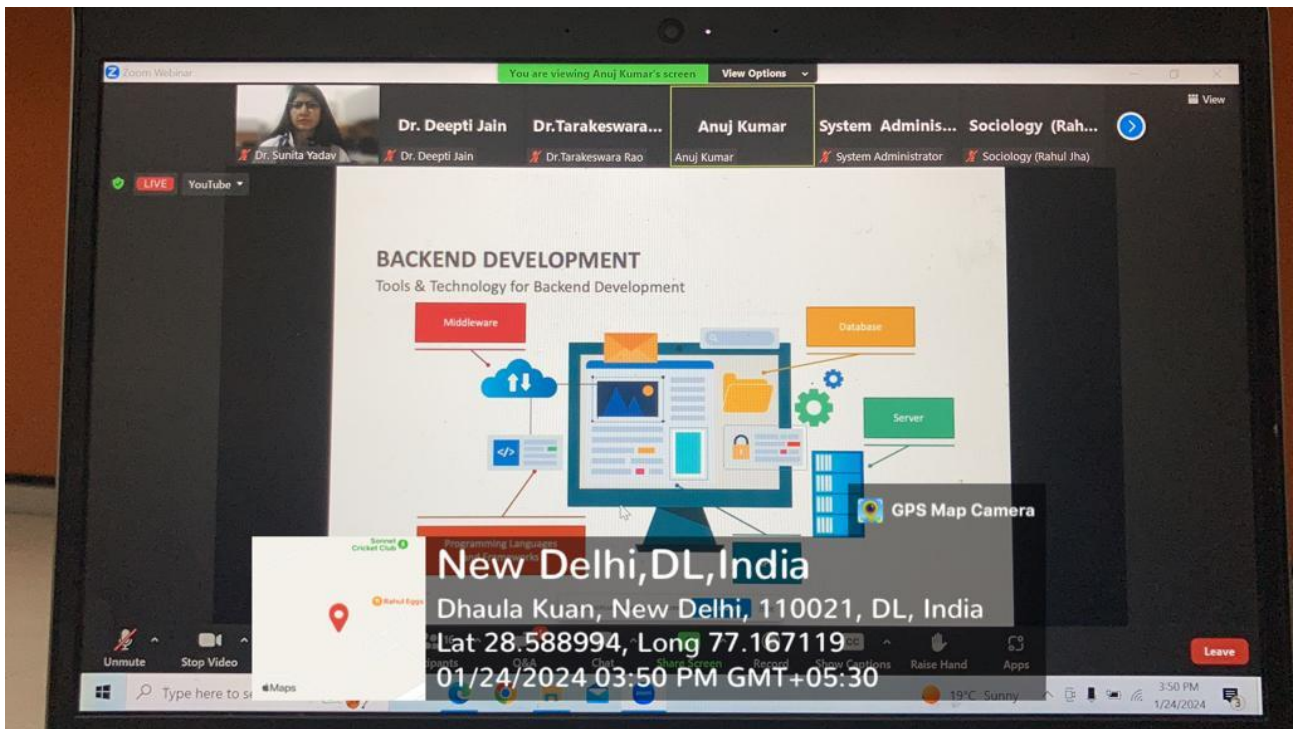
Zoom Webinar

You are viewing Anuj Kumar's screen View Options

View

Dr. Deepti Jain Dr.Tarakeswara... Anuj Kumar System Adminis... Sociology (Rah...

Dr. Sunita Yadav Dr. Deepti Jain Dr.Tarakeswara Rao Anuj Kumar System Administrator Sociology (Rahul Jha)

LIVE YouTube

BACKEND DEVELOPMENT
Tools & Technology for Backend Development

Middleware

Database

Server

Programming Languages
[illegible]

GPS Map Camera

Sonnet Cricket Club

Rahul Eggs

Maps

New Delhi,DL,India
Dhaula Kuan, New Delhi, 110021, DL, India
Lat 28.588994, Long 77.167119
01/24/2024 03:50 PM GMT+05:30

Unmute Stop Video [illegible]ipants Q&A Chat Share Screen Record Show Captions Raise Hand Apps

Leave

Type here to se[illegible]

19°C Sunny

3:50 PM
1/24/2024